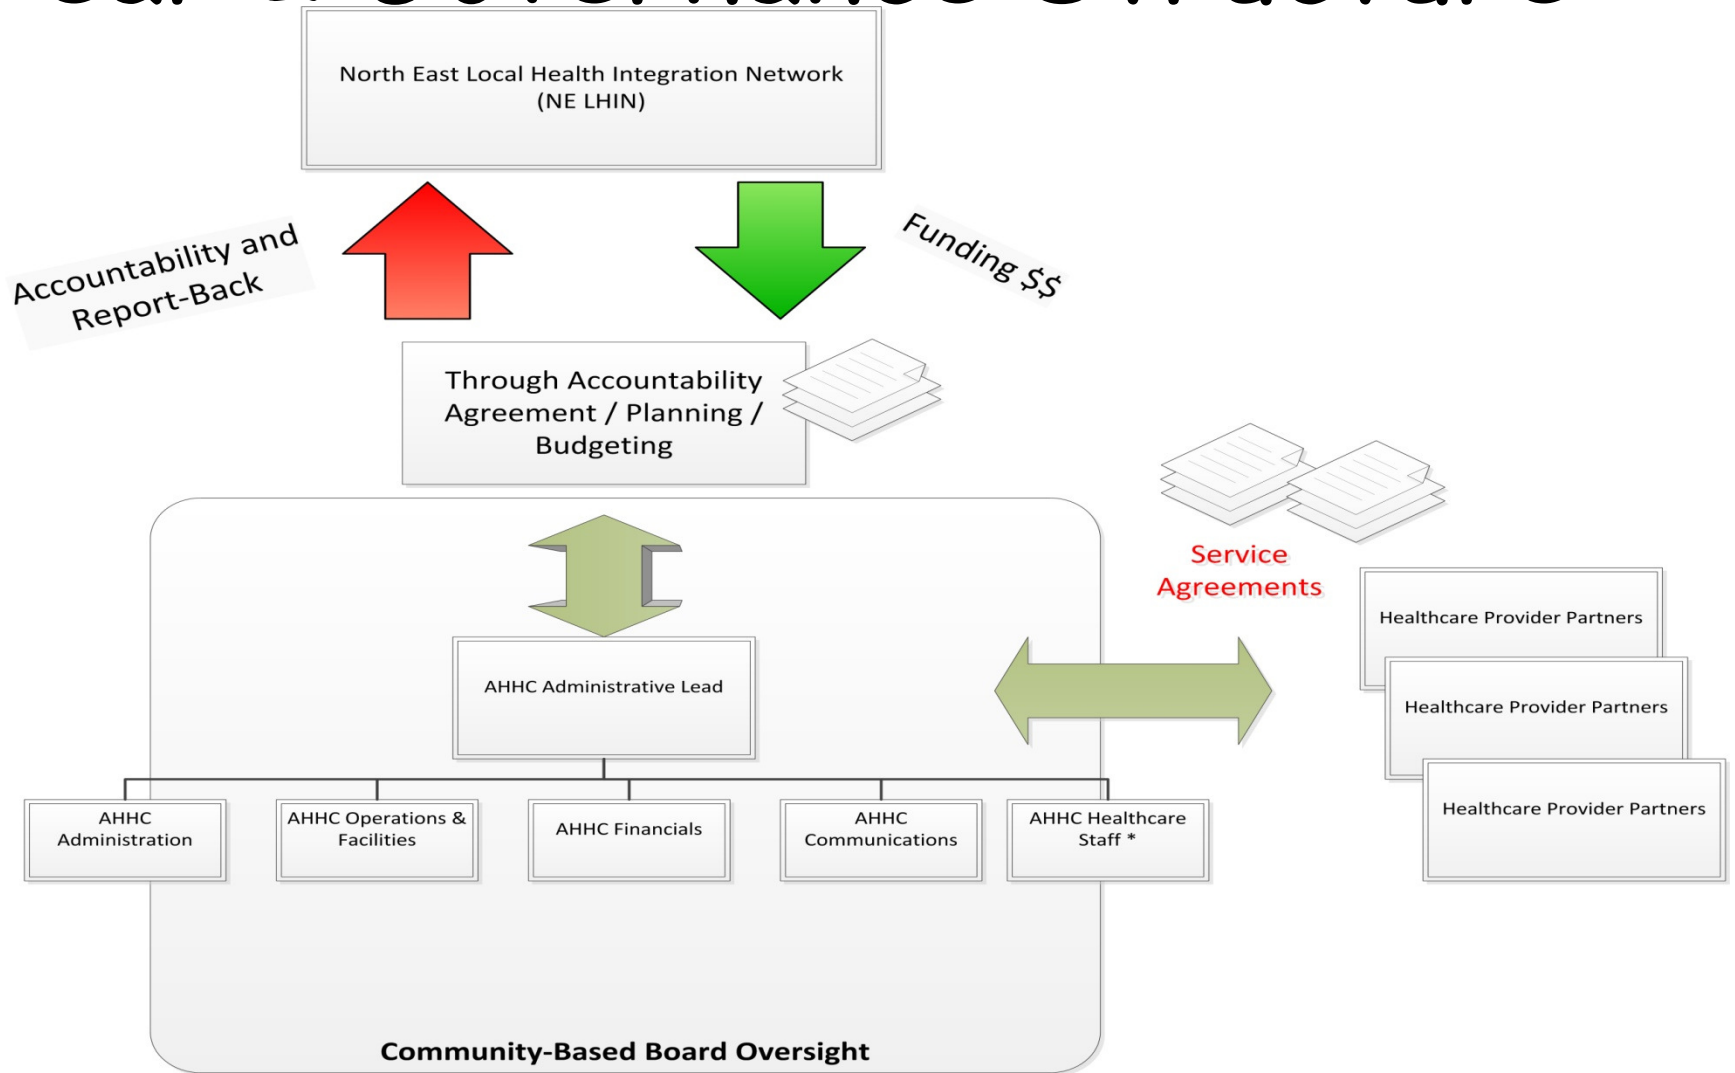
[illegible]

North East Local Health Integration Network (NE LHIN)

Accountability and Report-Back

Funding $$

Through Accountability Agreement / Planning / Budgeting

Service Agreements

AHHC Administrative Lead

Healthcare Provider Partners

Healthcare Provider Partners

Healthcare Provider Partners

AHHC Administration

AHHC Operations & Facilities

AHHC Financials

AHHC Communications

AHHC Healthcare Staff *

Community-Based Board Oversight